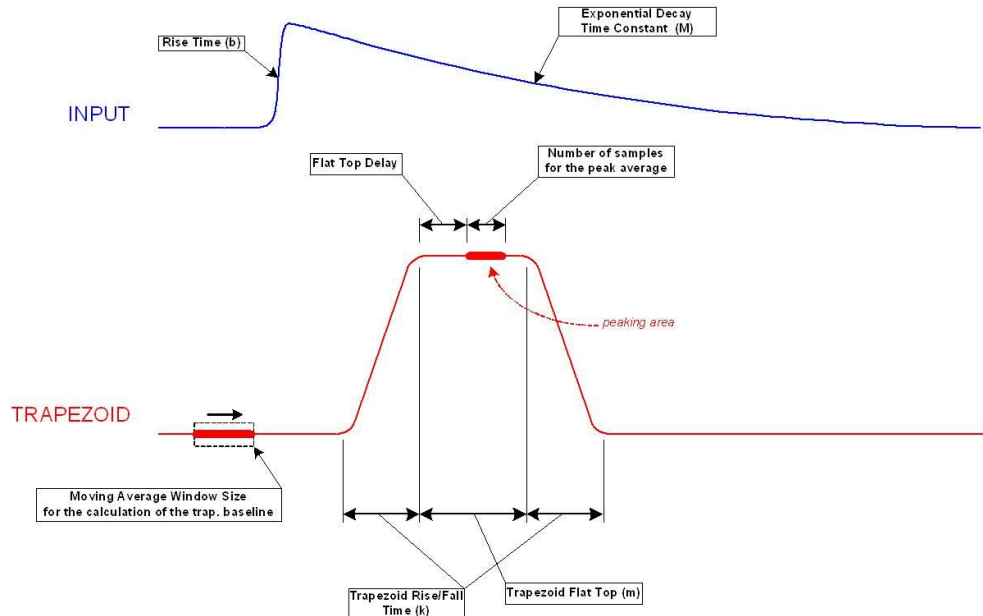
Rise Time (b)

Exponential Decay Time Constant (M)

INPUT

Flat Top Delay

Number of samples for the peak average

peaking area

TRAPEZOID

Moving Average Window Size for the calculation of the trap. baseline

Trapezoid Rise/Fall Time (k)

Trapezoid Flat Top (m)